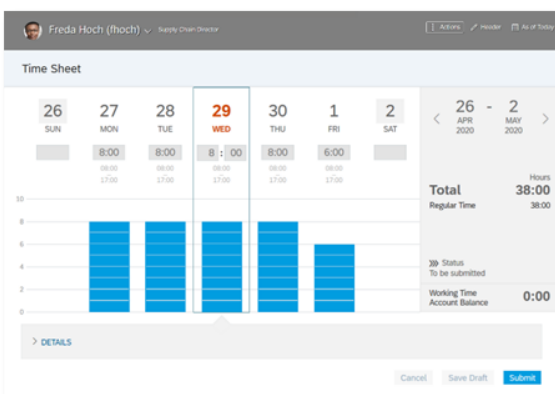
Freda Hoch (fhoch) Supply Chain Director
Actions Header As of Today

Time Sheet

26 SUN
27 MON 8:00 08:00 - 17:00
28 TUE 8:00 08:00 - 17:00
29 WED 8 : 00 08:00 - 17:00
30 THU 8:00 08:00 - 17:00
1 FRI 6:00 08:00 - 17:00
2 SAT

10
8
6
4
2
0

26 APR 2020 - 2 MAY 2020

Hours
Total 38:00
Regular Time 38:00

Status
To be submitted

Working Time Account Balance 0:00

DETAILS

Cancel Save Draft Submit